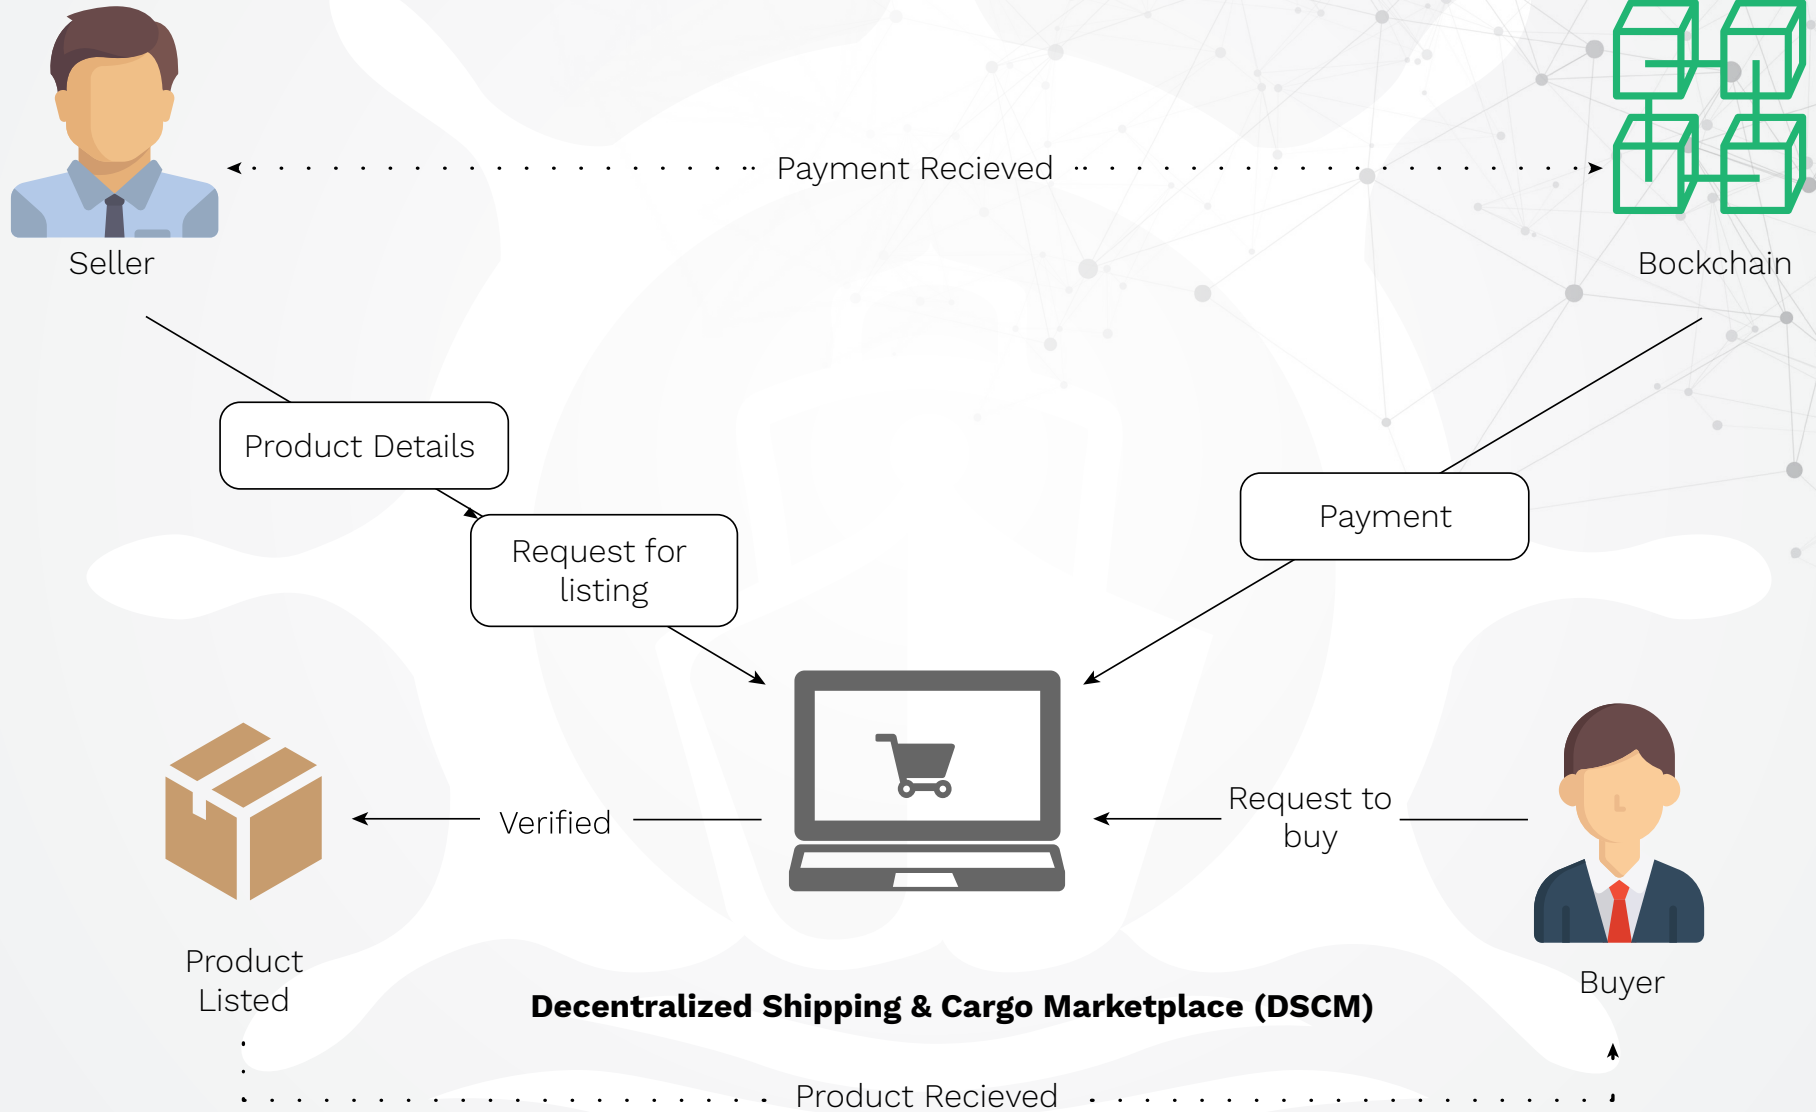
Seller

Payment Recieved

Bockchain

Product Details

Request for listing

Payment

Verified

Request to buy

Product Listed

Buyer

**Decentralized Shipping & Cargo Marketplace (DSCM)**

Product Recieved